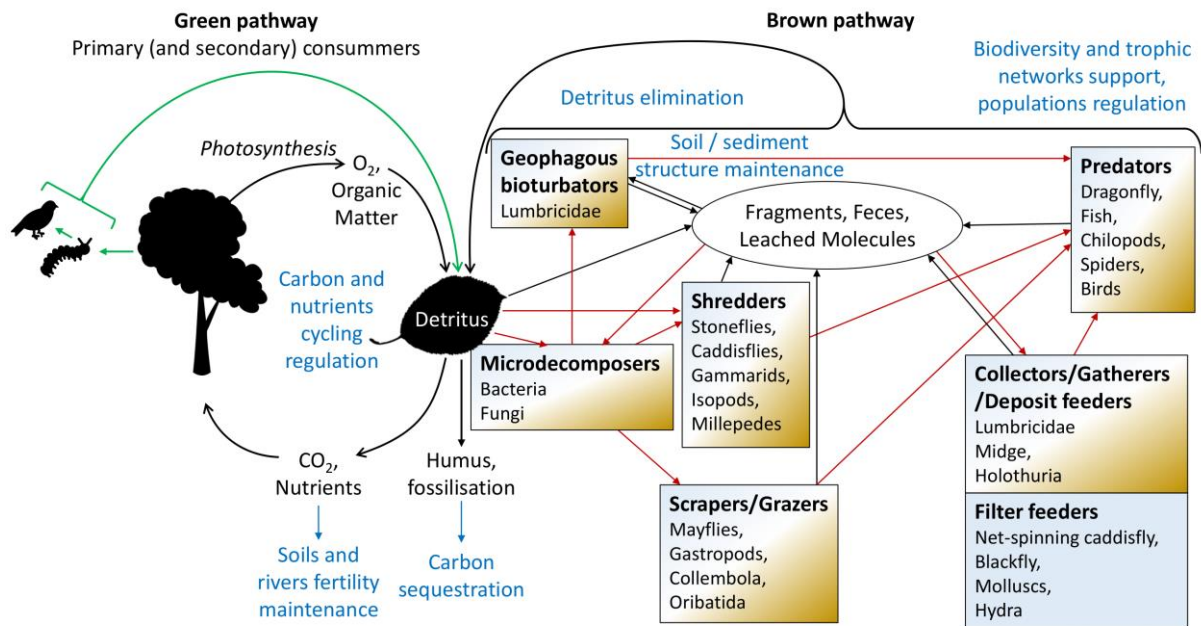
Green pathway
Primary (and secondary) consummers

Brown pathway

Biodiversity and trophic networks support, populations regulation

Detritus elimination

Soil / sediment structure maintenance

Photosynthesis

$O_2$, Organic Matter

Geophagous bioturbators
Lumbricidae

Fragments, Feces, Leached Molecules

Predators
Dragonfly, Fish, Chilopods, Spiders, Birds

Carbon and nutrients cycling regulation

Detritus

Shredders
Stoneflies, Caddisflies, Gammarids, Isopods, Millepedes

Microdecomposers
Bacteria
Fungi

Collectors/Gatherers /Deposit feeders
Lumbricidae
Midge,
Holothuria

$CO_2$, Nutrients

Humus, fossilisation

Scrapers/Grazers
Mayflies, Gastropods, Collembola, Oribatida

Filter feeders
Net-spinning caddisfly, Blackfly, Molluscs, Hydra

Soils and rivers fertility maintenance

Carbon sequestration